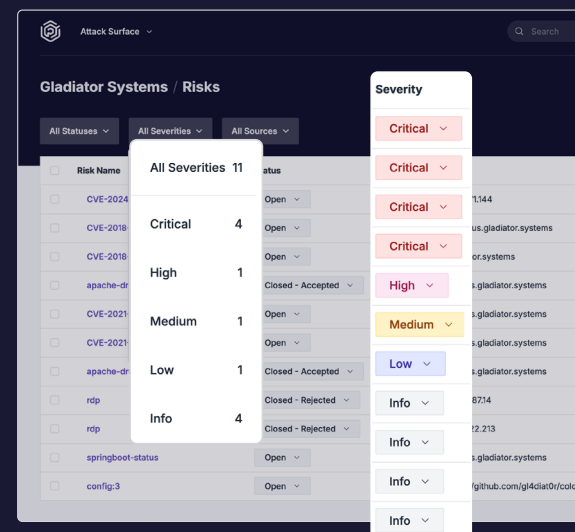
Attack Surface

Search

Gladiator Systems / Risks

All Statuses
All Severities
All Sources

| All Severities | 11 |
|---|---|
| Critical | 4 |
| High | 1 |
| Medium | 1 |
| Low | 1 |
| Info | 4 |

| Risk Name | Status | |
|---|---|---|
| CVE-2024 | Open | 7.144 |
| CVE-2018 | Open | us.gladiator.systems |
| CVE-2018 | Open | ator.systems |
| apache-dr | Open | s.gladiator.systems |
| CVE-2021 | Open | s.gladiator.systems |
| CVE-2021 | Open | s.gladiator.systems |
| apache-dr | Closed - Accepted | s.gladiator.systems |
| rdp | Closed - Rejected | 87.14 |
| rdp | Closed - Rejected | 22.213 |
| springboot-status | Open | s.gladiator.systems |
| config:3 | Open | /github.com/gl4diat0r/colc |

Severity
Critical
Critical
Critical
Critical
High
Medium
Low
Info
Info
Info
Info